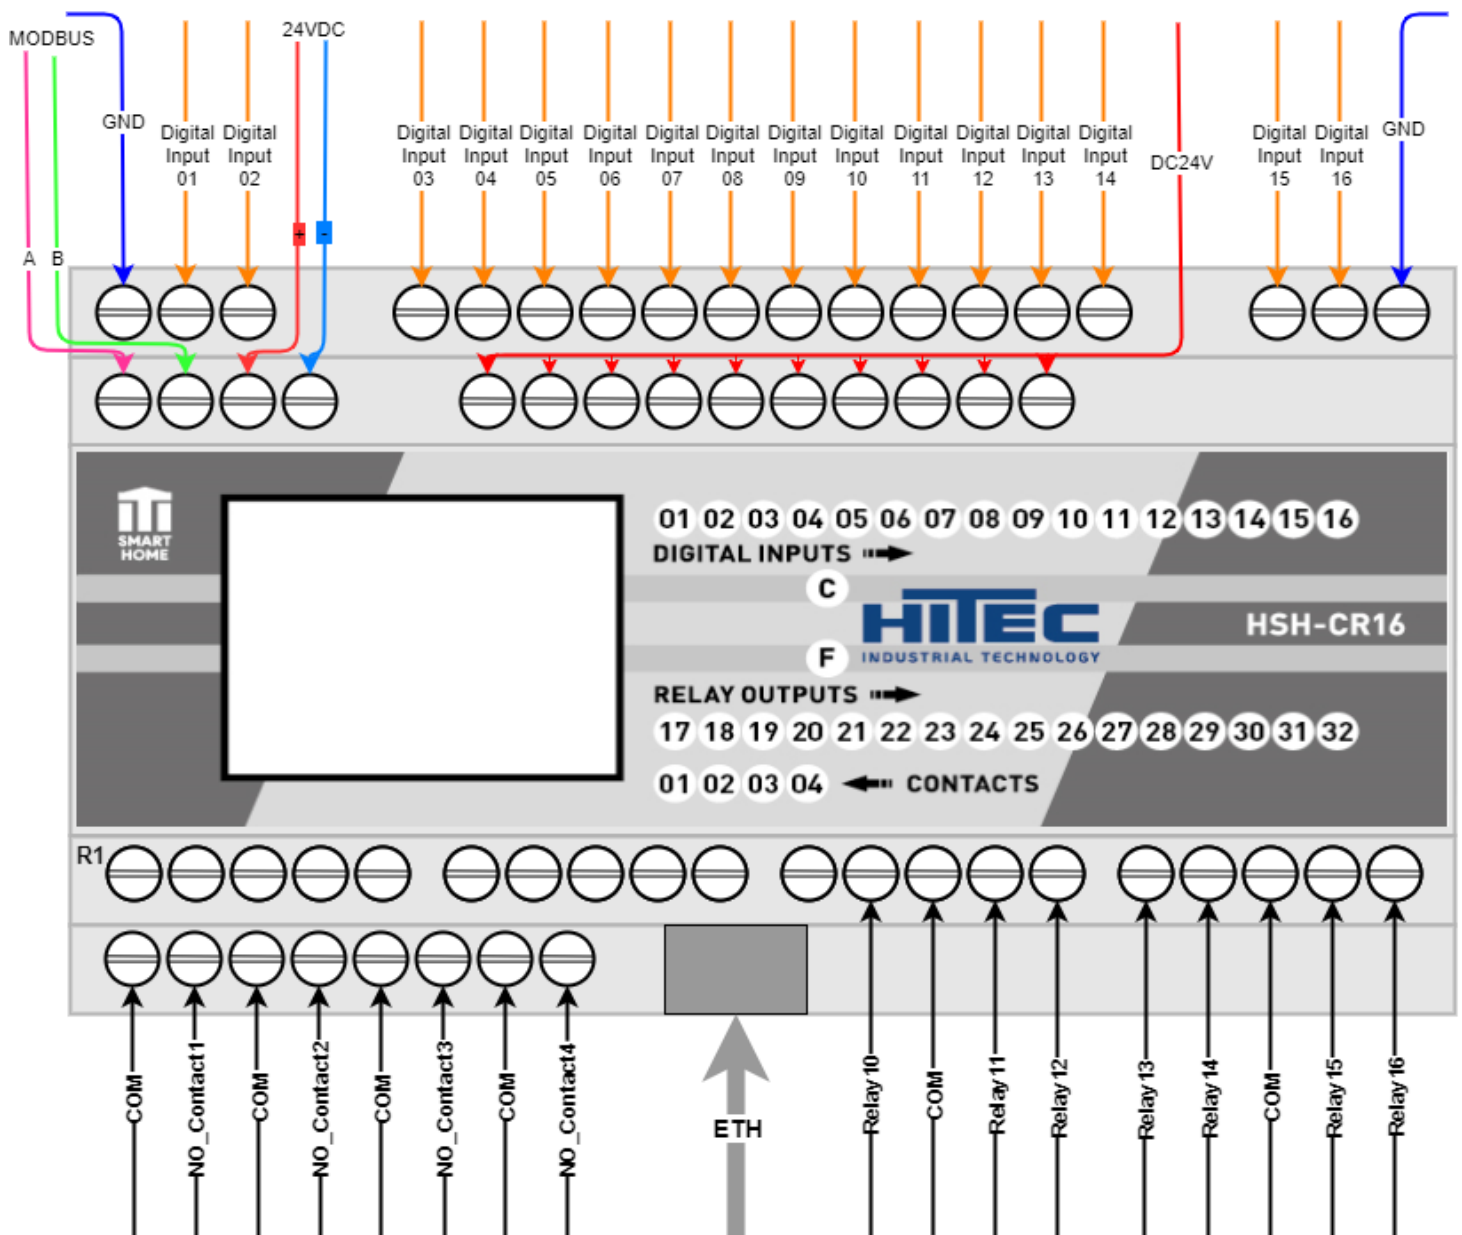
MODBUS

GND

Digital Input 01

Digital Input 02

24VDC

+ -

Digital Input 03

Digital Input 04

Digital Input 05

Digital Input 06

Digital Input 07

Digital Input 08

Digital Input 09

Digital Input 10

Digital Input 11

Digital Input 12

Digital Input 13

Digital Input 14

DC24V

Digital Input 15

Digital Input 16

GND

A B

SMART HOME

01 02 03 04 05 06 07 08 09 10 11 12 13 14 15 16

DIGITAL INPUTS

C

HITEC

INDUSTRIAL TECHNOLOGY

HSH-CR16

F

RELAY OUTPUTS

17 18 19 20 21 22 23 24 25 26 27 28 29 30 31 32

01 02 03 04 CONTACTS

R1

COM

NO_Contact1

COM

NO_Contact2

COM

NO_Contact3

COM

NO_Contact4

ETH

Relay 10

COM

Relay 11

Relay 12

Relay 13

Relay 14

COM

Relay 15

Relay 16